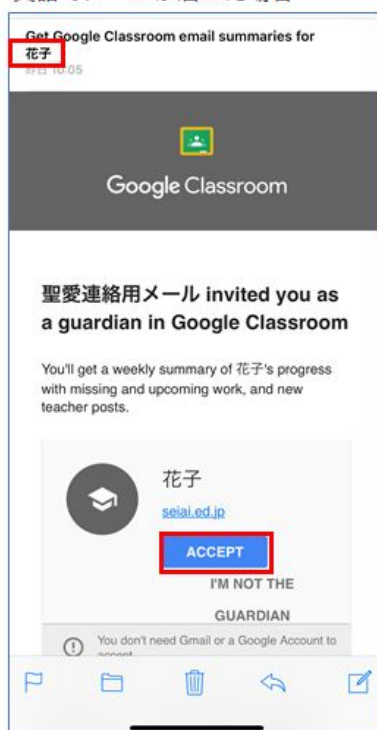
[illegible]

Get Google Classroom email summaries for 花子
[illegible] 10:05

Google Classroom

聖愛連絡用メール invited you as a guardian in Google Classroom

You'll get a weekly summary of 花子's progress with missing and upcoming work, and new teacher posts.

花子
seiai.ed.jp

ACCEPT

I'M NOT THE GUARDIAN

You don't need Gmail or a Google Account to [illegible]